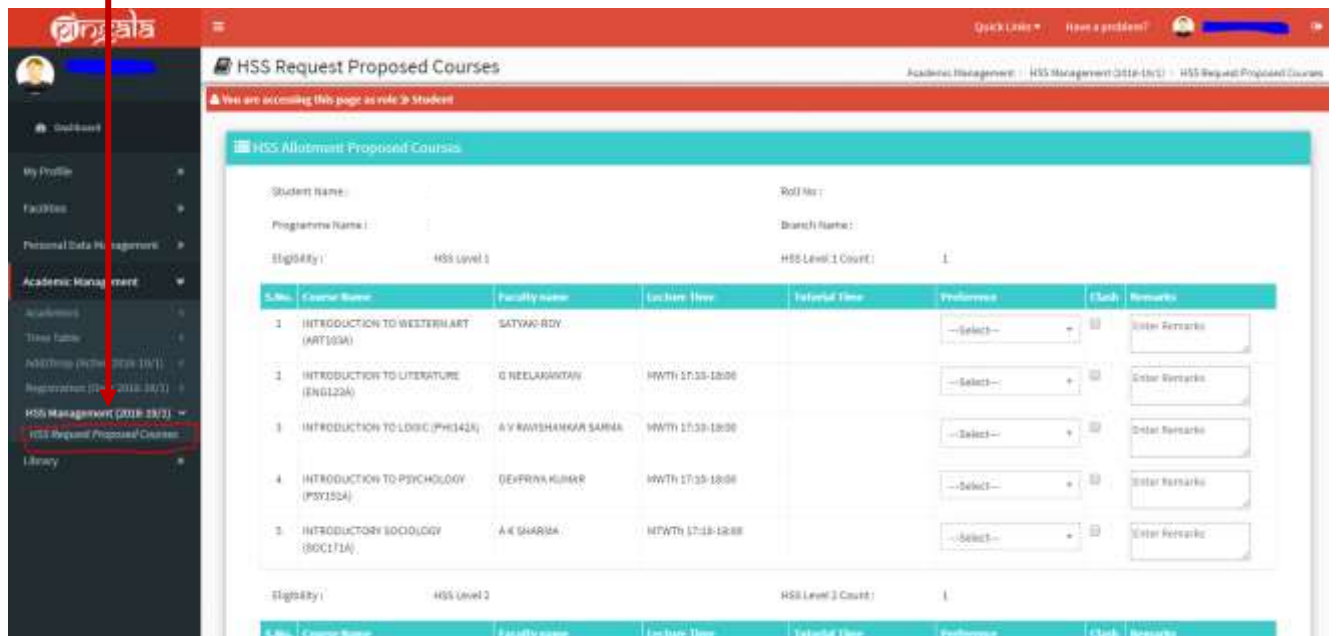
Pingala

Quick Links ▾ Have a problem?

HSS Request Proposed Courses

Academic Management / HSS Management (2018-19/1) / HSS Request Proposed Courses

You are accessing this page as role ≫ Student

Dashboard

My Profile

Facilities

Personal Data Management

Academic Management

Academics

Time Table

Add/Drop (Active 2018-19/1)

Registration (Dec 2018-19/1)

HSS Management (2018-19/1)

HSS Request Proposed Courses

Library

HSS Allotment Proposed Courses

Student Name :

Roll No :

Programme Name :

Branch Name :

Eligibility : HSS Level 1

HSS Level 1 Count : 1

| S.No. | Course Name | Faculty name | Lecture Time | Tutorial Time | Preference | Clash | Remarks |
|---|---|---|---|---|---|---|---|
| 1 | INTRODUCTION TO WESTERN ART (ART103A) | SATYAKI ROY | | | --Select-- | | Enter Remarks |
| 2 | INTRODUCTION TO LITERATURE (ENG123A) | G NEELAKANTAN | MWTh 17:15-18:00 | | --Select-- | | Enter Remarks |
| 3 | INTRODUCTION TO LOGIC (PHI142A) | A V RAVISHANKAR SARMA | MWTh 17:15-18:00 | | --Select-- | | Enter Remarks |
| 4 | INTRODUCTION TO PSYCHOLOGY (PSY151A) | DEVPRIYA KUMAR | MWTh 17:15-18:00 | | --Select-- | | Enter Remarks |
| 5 | INTRODUCTORY SOCIOLOGY (SOC171A) | A K SHARMA | MTWTh 17:15-18:00 | | --Select-- | | Enter Remarks |

Eligibility : HSS Level 2

HSS Level 2 Count : 1

| S.No. | Course Name | Faculty name | Lecture Time | Tutorial Time | Preference | Clash | Remarks |
|---|---|---|---|---|---|---|---|